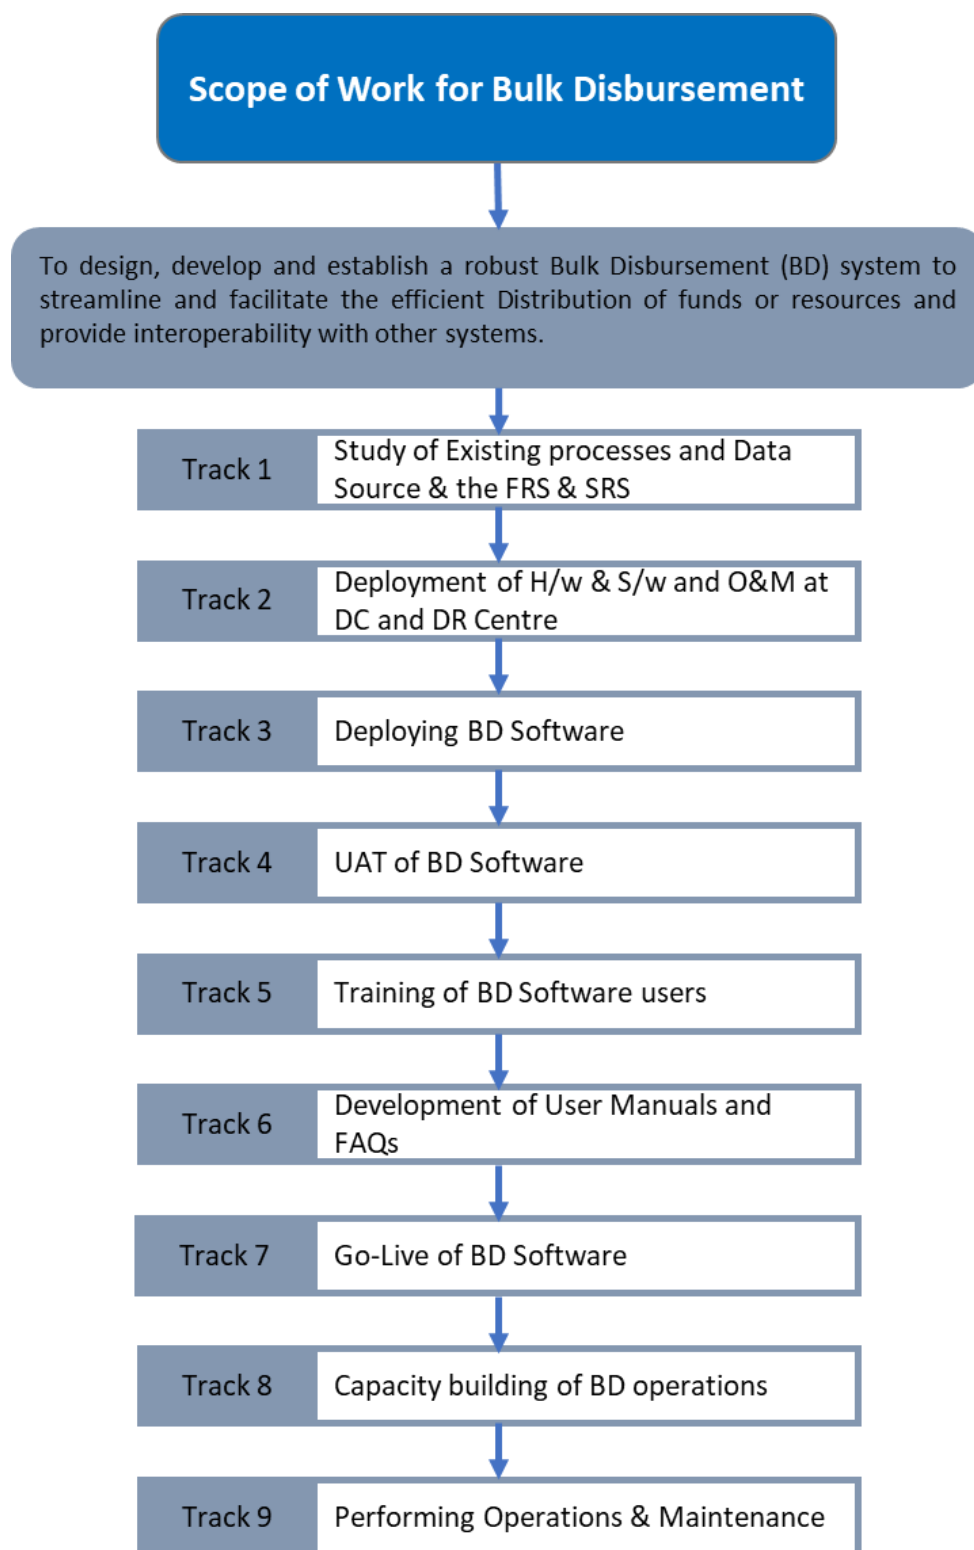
Scope of Work for Bulk Disbursement

To design, develop and establish a robust Bulk Disbursement (BD) system to streamline and facilitate the efficient Distribution of funds or resources and provide interoperability with other systems.

Track 1 Study of Existing processes and Data Source & the FRS & SRS

Track 2 Deployment of H/w & S/w and O&M at DC and DR Centre

Track 3 Deploying BD Software

Track 4 UAT of BD Software

Track 5 Training of BD Software users

Track 6 Development of User Manuals and FAQs

Track 7 Go-Live of BD Software

Track 8 Capacity building of BD operations

Track 9 Performing Operations & Maintenance